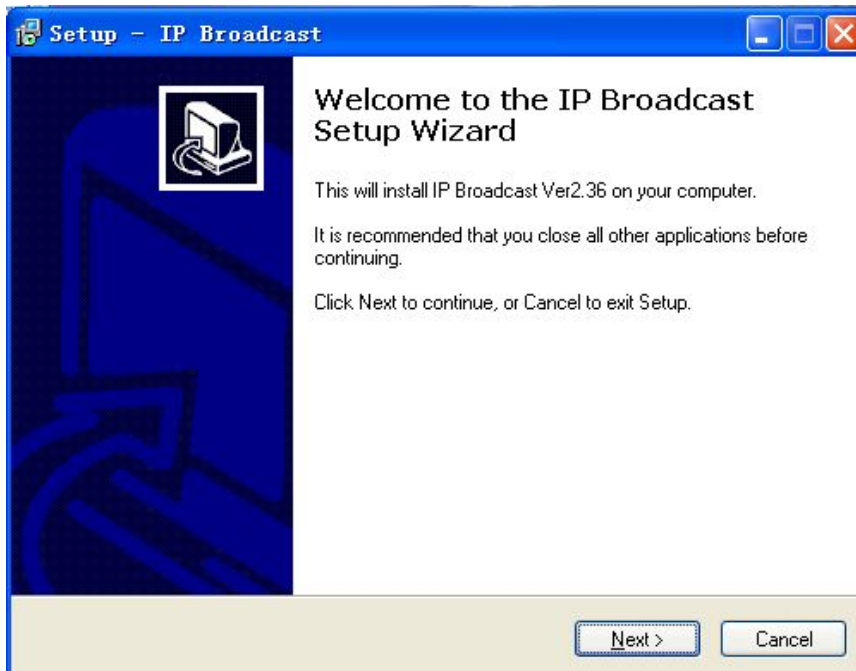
Setup - IP Broadcast

Welcome to the IP Broadcast Setup Wizard

This will install IP Broadcast Ver2.36 on your computer.

It is recommended that you close all other applications before continuing.

Click Next to continue, or Cancel to exit Setup.

Next >

Cancel